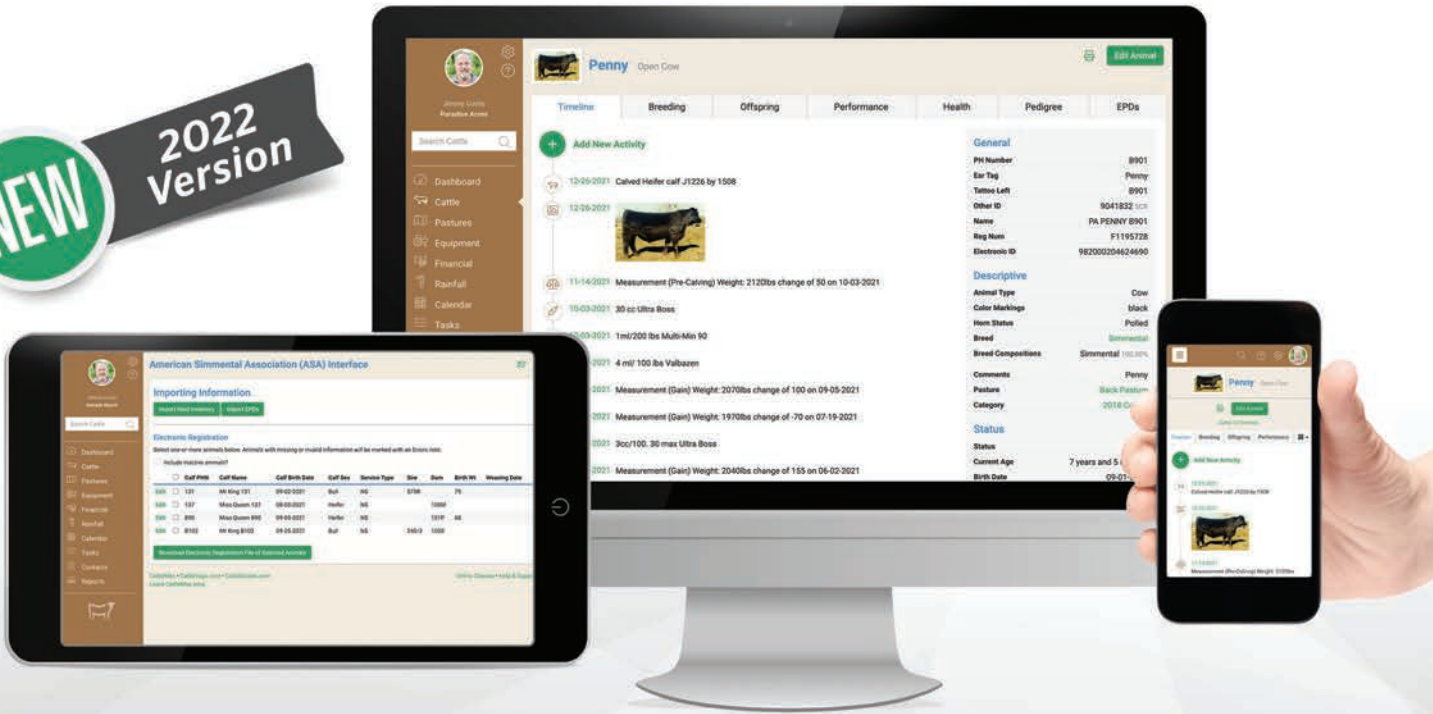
NEW

2022 Version

Jimmy Smith
Paradise Acres

Search Cattle

Dashboard
Cattle
Pastures
Equipment
Financial
Rainfall
Calendar
Tasks

Penny Open Cow

Edit Animal

| Timeline | Breeding | Offspring | Performance | Health | Pedigree | EPDs |
|---|---|---|---|---|---|---|

Add New Activity

12-26-2021 Calved Heifer calf J1226 by 1508

12-26-2021

11-14-2021 Measurement (Pre-Calving) Weight: 2120lbs change of 50 on 10-03-2021

10-03-2021 30 cc Ultra Boss

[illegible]-03-2021 1ml/200 lbs Multi-Min 90

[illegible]2021 4 ml/ 100 lbs Valbazen

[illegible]2021 Measurement (Gain) Weight: 2070lbs change of 100 on 09-05-2021

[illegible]2021 Measurement (Gain) Weight: 1970lbs change of -70 on 07-19-2021

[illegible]2021 3cc/100. 30 max Ultra Boss

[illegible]2021 Measurement (Gain) Weight: 2040lbs change of 155 on 06-02-2021

General
| | |
|---|---|
| PH Number | B901 |
| Ear Tag | Penny |
| Tattoo Left | B901 |
| Other ID | 9041832 SCR |
| Name | PA PENNY B901 |
| Reg Num | F1195728 |
| Electronic ID | 982000204624690 |

Descriptive
| | |
|---|---|
| Animal Type | Cow |
| Color Markings | black |
| Horn Status | Polled |
| Breed | Simmental |
| Breed Compositions | Simmental 100.00% |
| Comments | Penny |
| Pasture | Back Pasture |
| Category | 2018 C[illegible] |

Status
| | |
|---|---|
| Status | |
| Current Age | 7 years and 5 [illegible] |
| Birth Date | 09-01-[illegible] |

American Simmental Association (ASA) Interface

Importing Information

Import Herd Inventory | Import EPDs

Electronic Registration

Select one or more animals below. Animals with missing or invalid information will be marked with an Errors note.

Include inactive animals?

| | Calf PHN | Calf Name | Calf Birth Date | Calf Sex | Service Type | Sire | Dam | Birth Wt | Weaning Date |
|---|---|---|---|---|---|---|---|---|---|
| Edit | 131 | Mr King 131 | 09-02-2021 | Bull | NS | 579R | | 75 | |
| Edit | 137 | Miss Queen 137 | 09-03-2021 | Heifer | NS | | 1306 | | |
| Edit | B90 | Miss Queen B90 | 09-05-2021 | Heifer | NS | | 131P | 66 | |
| Edit | B102 | Mr King B102 | 09-25-2021 | Bull | NS | 240/2 | 1008 | | |

Download Electronic Registration File of Selected Animals

Dashboard
Cattle
Pastures
Equipment
Financial
Rainfall
Calendar
Tasks
Contacts
Reports

Penny Open Cow

Edit Animal

Timeline | Breeding | Offspring | Performance

Add New Activity

12-26-2021
Calved Heifer calf J1226 by 1508

12-26-2021

11-14-2021
Measurement (Pre-Calving) Weight: 2120lbs